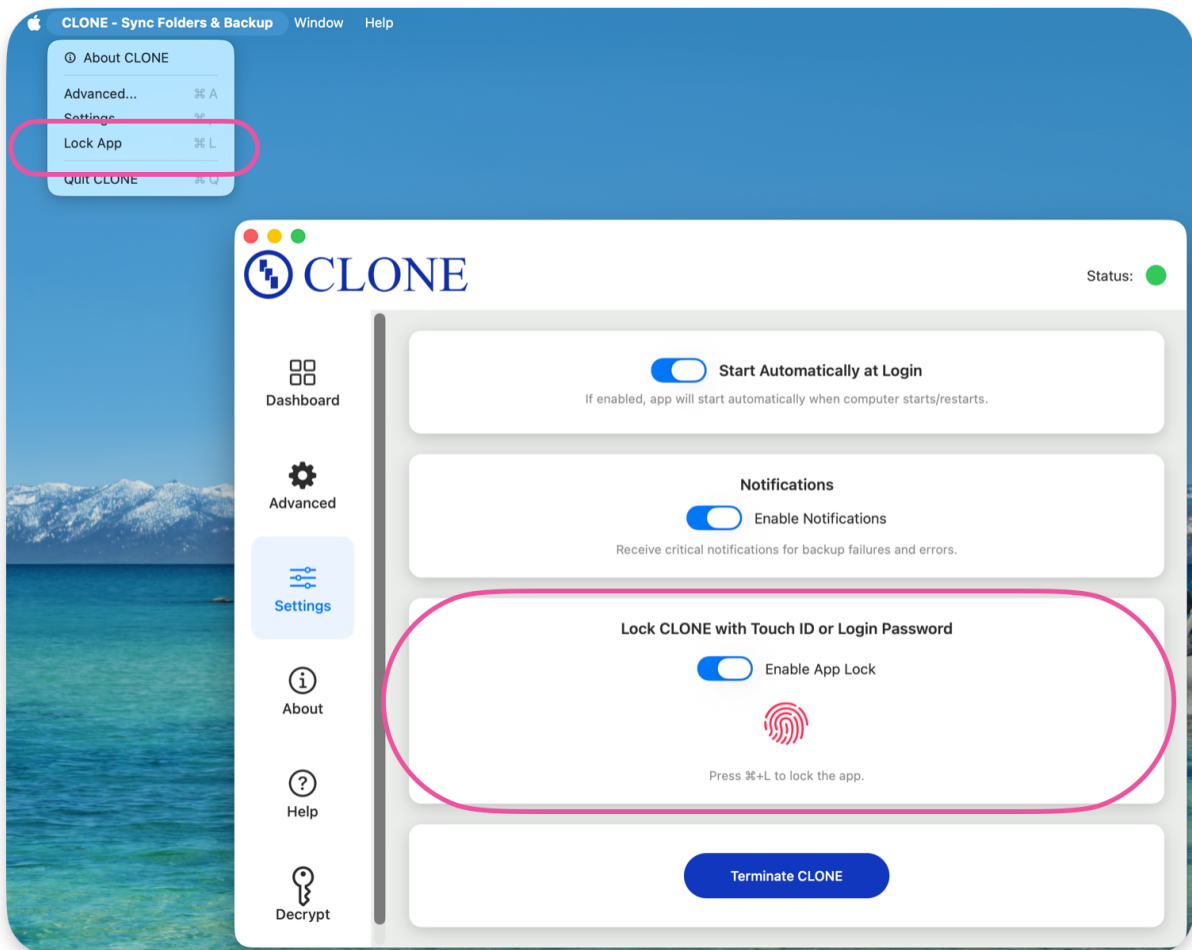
CLONE - Sync Folders & Backup Window Help

About CLONE

Advanced... ⌘ A
Settings... ⌘ ,
Lock App ⌘ L
Quit CLONE ⌘ Q

CLONE

Status:

Dashboard

Advanced

Settings

About

Help

Decrypt

Start Automatically at Login
If enabled, app will start automatically when computer starts/restarts.

Notifications
Enable Notifications
Receive critical notifications for backup failures and errors.

Lock CLONE with Touch ID or Login Password
Enable App Lock
Press ⌘+L to lock the app.

Terminate CLONE